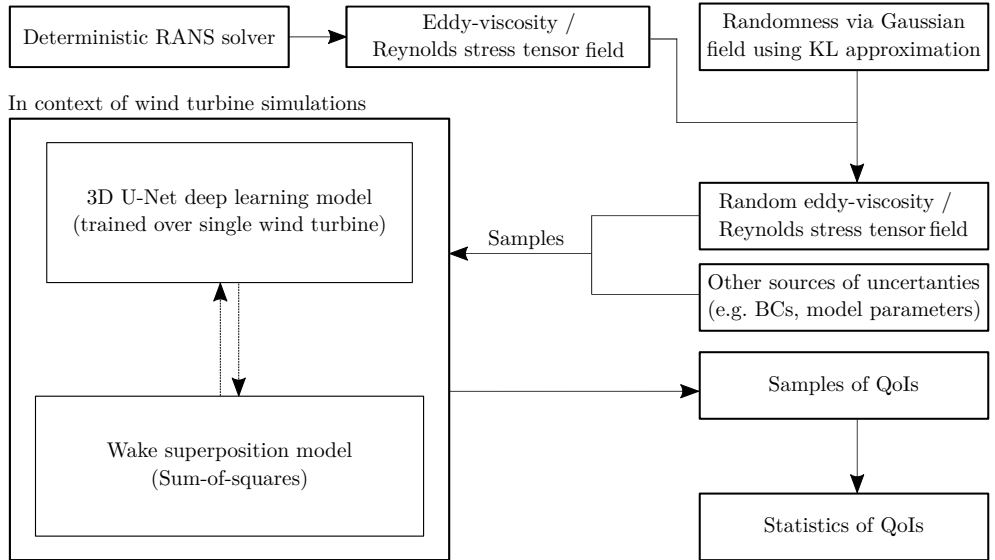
Deterministic RANS solver

Eddy-viscosity / Reynolds stress tensor field

Randomness via Gaussian field using KL approximation

In context of wind turbine simulations

3D U-Net deep learning model (trained over single wind turbine)

Samples

Random eddy-viscosity / Reynolds stress tensor field

Other sources of uncertanties (e.g. BCs, model parameters)

Wake superposition model (Sum-of-squares)

Samples of QoIs

Statistics of QoIs